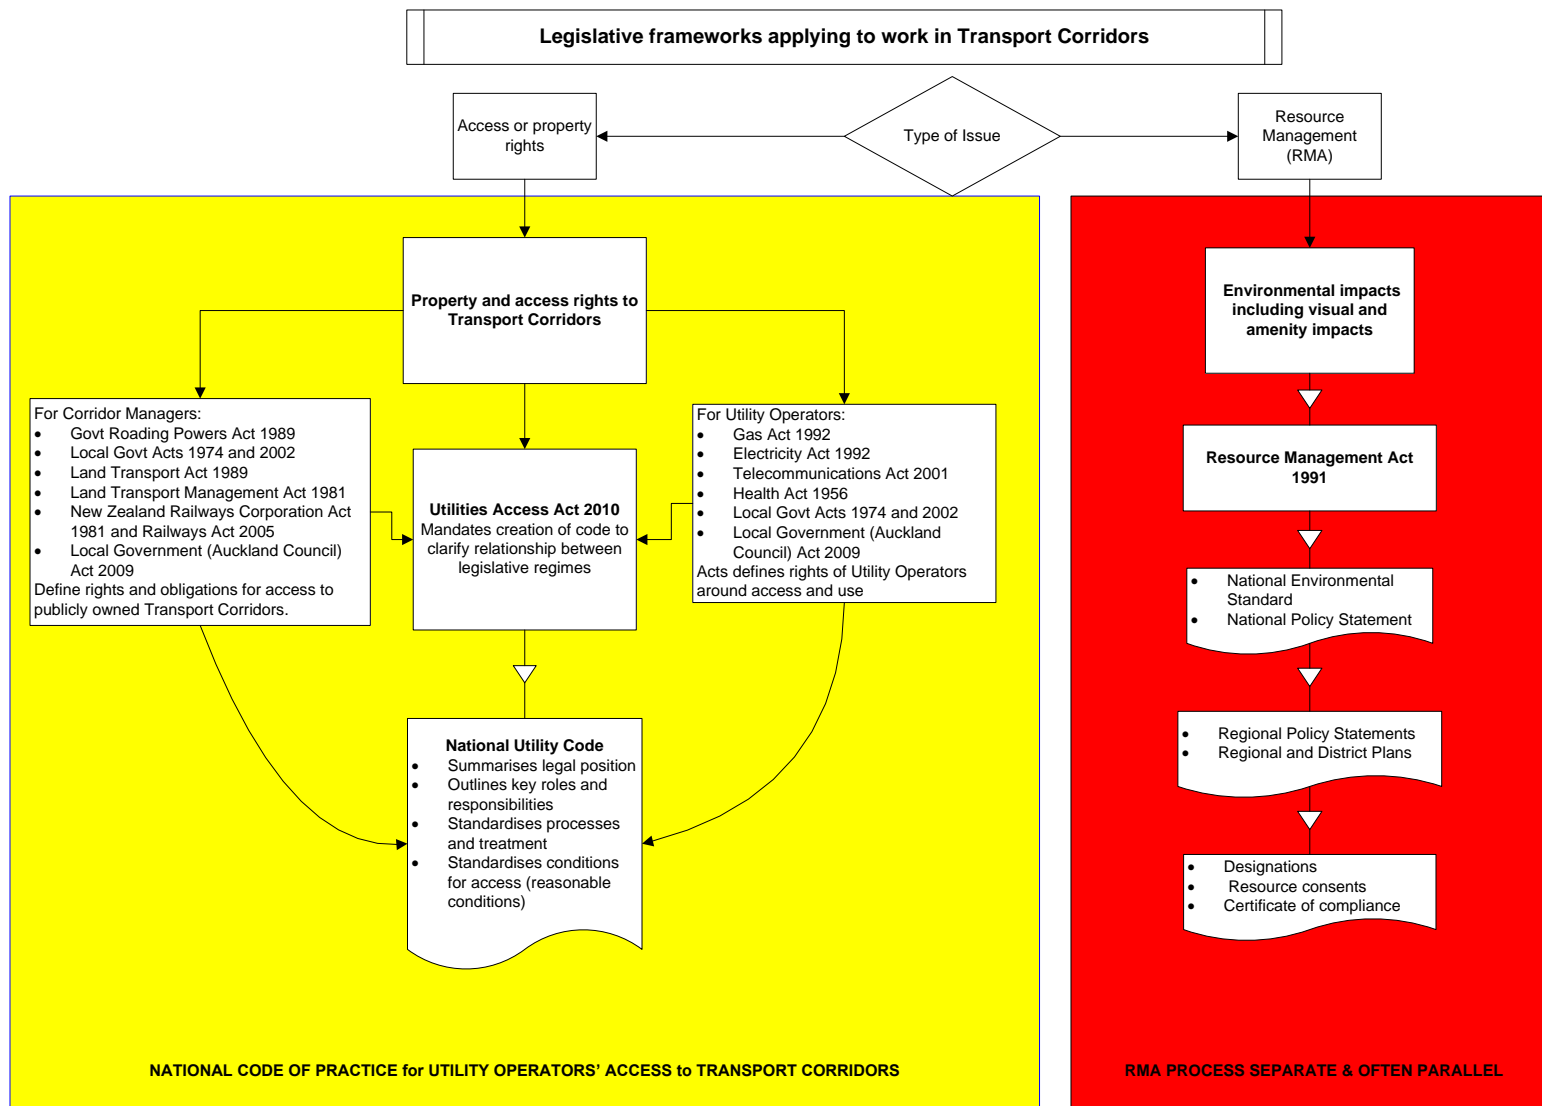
Legislative frameworks applying to work in Transport Corridors

Access or property rights

Type of Issue

Resource Management (RMA)

Property and access rights to Transport Corridors

For Corridor Managers:
- Govt Roading Powers Act 1989
- Local Govt Acts 1974 and 2002
- Land Transport Act 1989
- Land Transport Management Act 1981
- New Zealand Railways Corporation Act 1981 and Railways Act 2005
- Local Government (Auckland Council) Act 2009

Define rights and obligations for access to publicly owned Transport Corridors.

Utilities Access Act 2010
Mandates creation of code to clarify relationship between legislative regimes

For Utility Operators:
- Gas Act 1992
- Electricity Act 1992
- Telecommunications Act 2001
- Health Act 1956
- Local Govt Acts 1974 and 2002
- Local Government (Auckland Council) Act 2009

Acts defines rights of Utility Operators around access and use

National Utility Code
- Summarises legal position
- Outlines key roles and responsibilities
- Standardises processes and treatment
- Standardises conditions for access (reasonable conditions)

Environmental impacts including visual and amenity impacts

Resource Management Act 1991

- National Environmental Standard
- National Policy Statement

- Regional Policy Statements
- Regional and District Plans

- Designations
- Resource consents
- Certificate of compliance

NATIONAL CODE OF PRACTICE for UTILITY OPERATORS' ACCESS to TRANSPORT CORRIDORS

RMA PROCESS SEPARATE & OFTEN PARALLEL